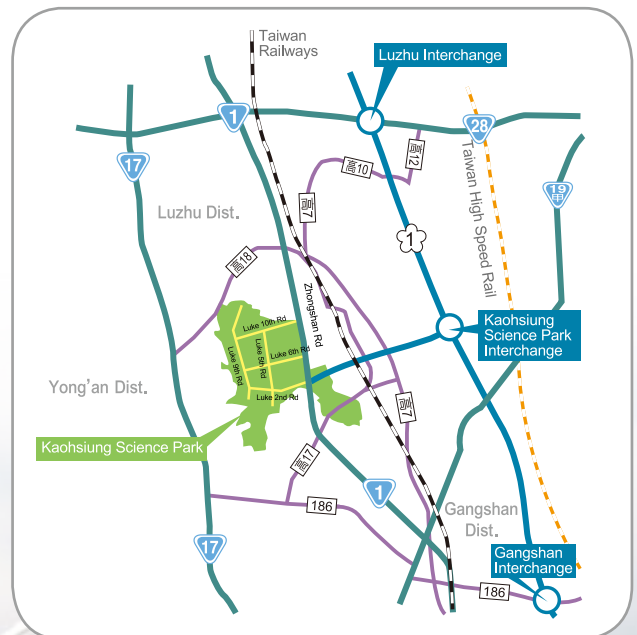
Taiwan Railways

Luzhu Interchange

1

28

17

高12

高10

Taiwan High Speed Rail

19甲

Luzhu Dist.

高7

1

高18

Zhongshan Rd

Luke 10th Rd

Luke 5th Rd

Luke 6th Rd

Luke 9th Rd

Luke 2nd Rd

Kaohsiung Science Park Interchange

Yong'an Dist.

高7

Kaohsiung Science Park

高17

1

186

Gangshan Dist.

17

Gangshan Interchange

186